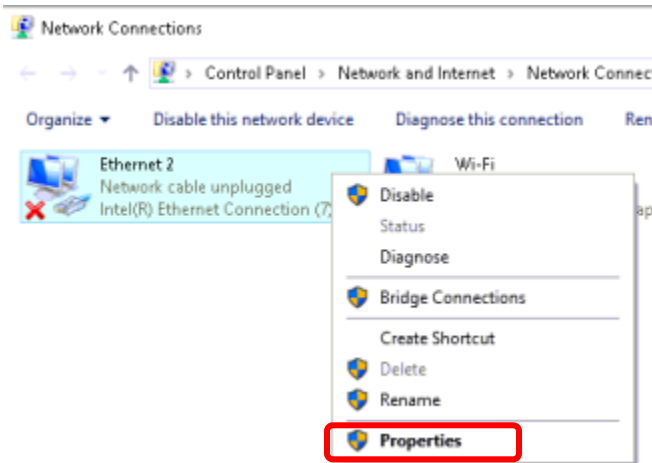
Network Connections

> Control Panel > Network and Internet > Network Connec

Organize ▾ Disable this network device Diagnose this connection Ren

Ethernet 2
Network cable unplugged
Intel(R) Ethernet Connection (7)

Wi-Fi

ap

Disable
Status
Diagnose
Bridge Connections
Create Shortcut
Delete
Rename
Properties